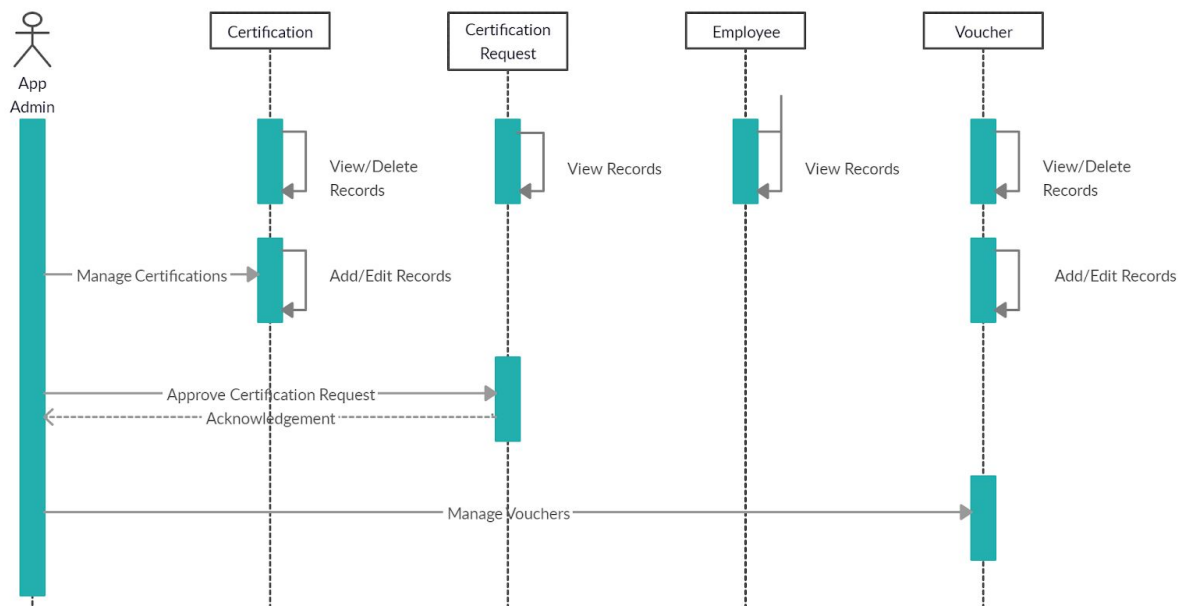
App Admin

Certification

Certification Request

Employee

Voucher

View/Delete Records

View Records

View Records

View/Delete Records

Manage Certifications

Add/Edit Records

Add/Edit Records

Approve Certification Request

Acknowledgement

Manage Vouchers